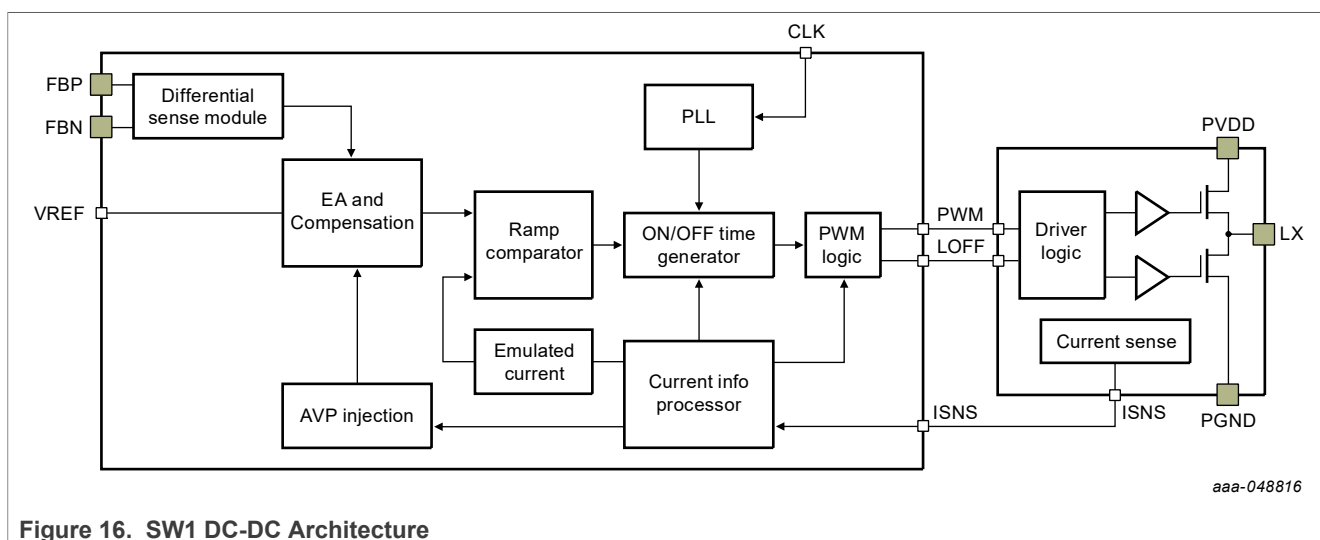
CLK

FBP

FBN

Differential sense module

PLL

PVDD

EA and Compensation

VREF

Ramp comparator

ON/OFF time generator

PWM logic

PWM

LOFF

Driver logic

LX

Emulated current

Current info processor

Current sense

AVP injection

ISNS

ISNS

PGND

aaa-048816

Figure 16. SW1 DC-DC Architecture